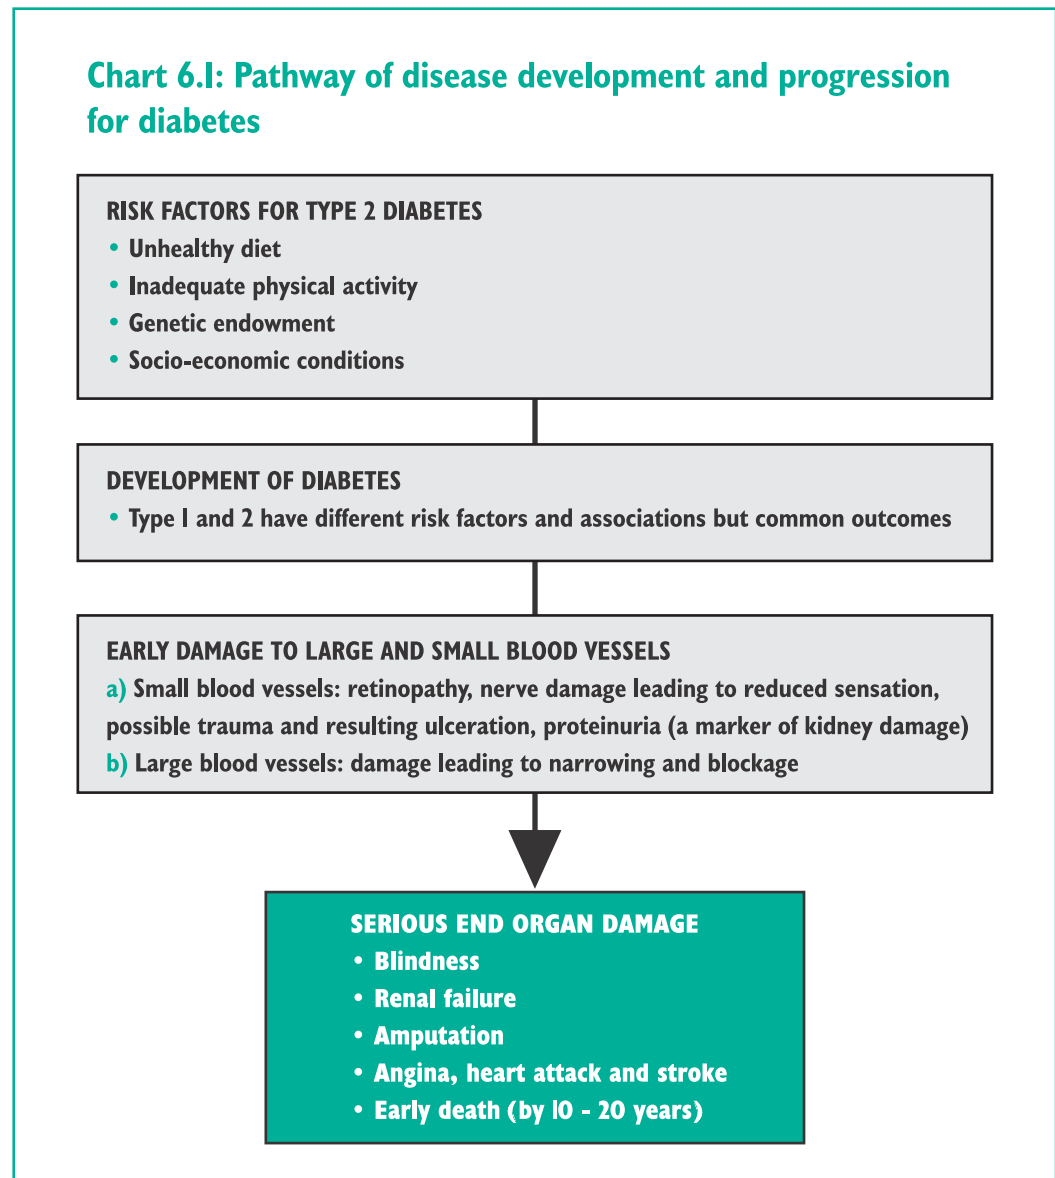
Chart 6.1: Pathway of disease development and progression for diabetes

RISK FACTORS FOR TYPE 2 DIABETES
• Unhealthy diet
• Inadequate physical activity
• Genetic endowment
• Socio-economic conditions

DEVELOPMENT OF DIABETES
• Type 1 and 2 have different risk factors and associations but common outcomes

EARLY DAMAGE TO LARGE AND SMALL BLOOD VESSELS
a) Small blood vessels: retinopathy, nerve damage leading to reduced sensation, possible trauma and resulting ulceration, proteinuria (a marker of kidney damage)
b) Large blood vessels: damage leading to narrowing and blockage

SERIOUS END ORGAN DAMAGE
• Blindness
• Renal failure
• Amputation
• Angina, heart attack and stroke
• Early death (by 10 - 20 years)